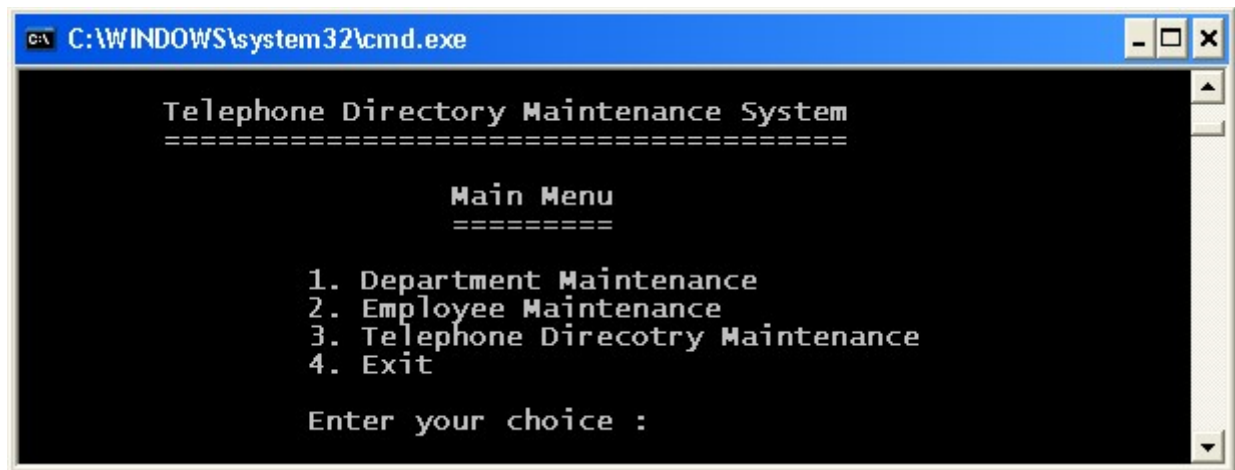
C:\WINDOWS\system32\cmd.exe

Telephone Directory Maintenance System
==========================================

Main Menu
=========

1. Department Maintenance
2. Employee Maintenance
3. Telephone Direcotry Maintenance
4. Exit

Enter your choice :